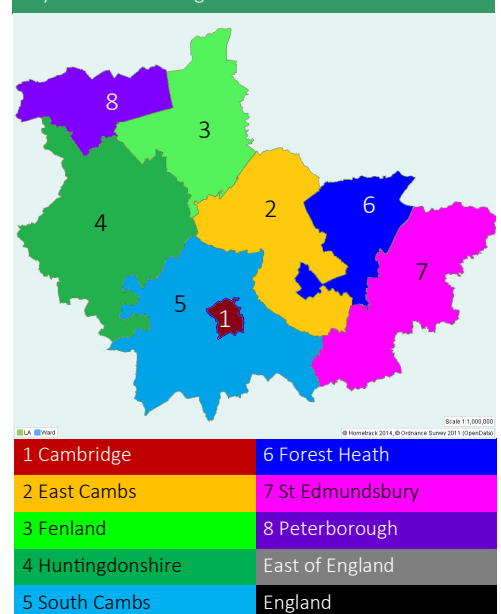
8
3
2
6
4
7
5
1
LA Ward
Scale 1:1,000,000
© Hometrack 2014, © Ordnance Survey 2011 (OpenData)

| 1 Cambridge | 6 Forest Heath |
|---|---|
| 2 East Cambs | 7 St Edmundsbury |
| 3 Fenland | 8 Peterborough |
| 4 Huntingdonshire | East of England |
| 5 South Cambs | England |